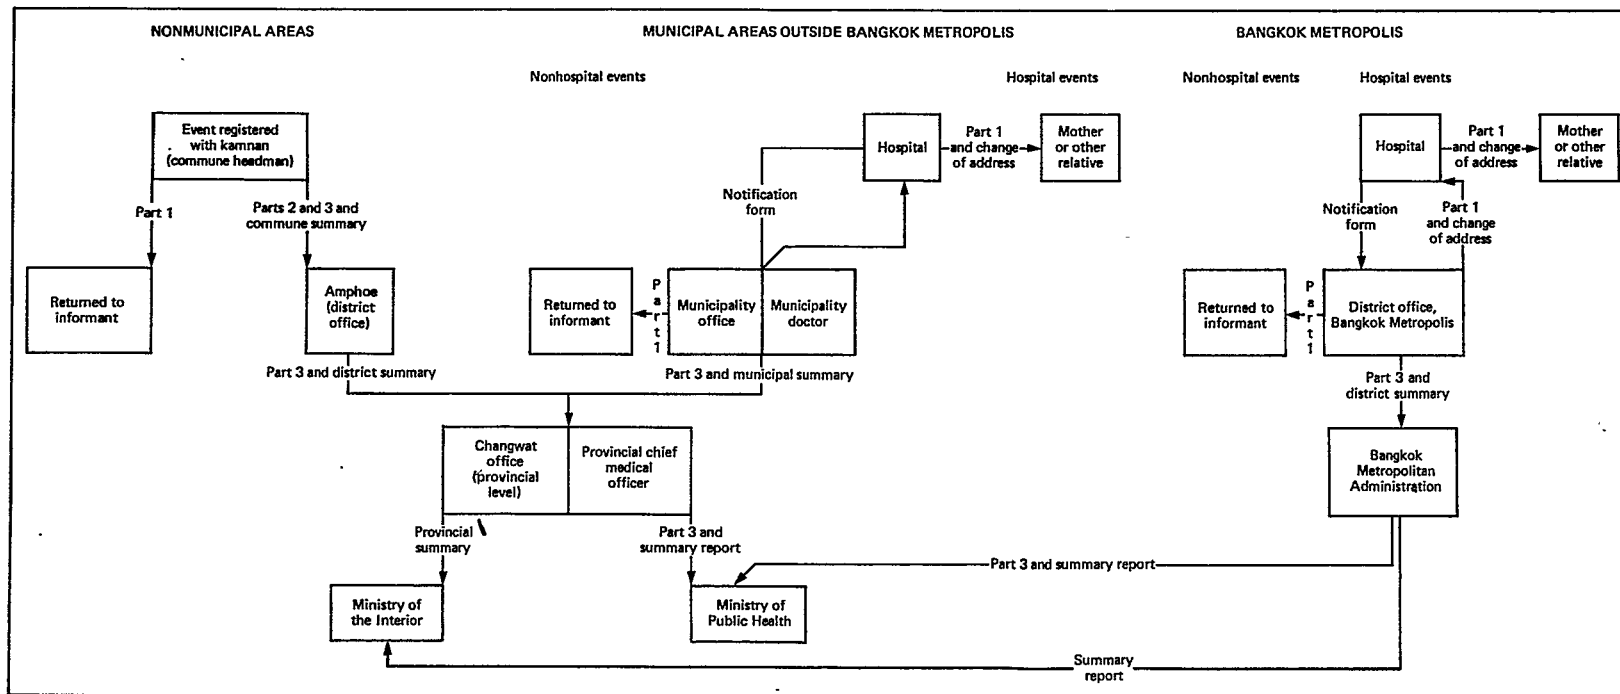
NONMUNICIPAL AREAS

MUNICIPAL AREAS OUTSIDE BANGKOK METROPOLIS

BANGKOK METROPOLIS

Nonhospital events

Hospital events

Nonhospital events

Hospital events

Event registered with kamnan (commune headman)

Part 1

Parts 2 and 3 and commune summary

Returned to informant

Amphoe (district office)

Part 3 and district summary

Hospital

Part 1 and change of address

Mother or other relative

Notification form

Returned to informant

Part 1

Municipality office

Municipality doctor

Part 3 and municipal summary

Changwat office (provincial level)

Provincial chief medical officer

Provincial summary

Part 3 and summary report

Ministry of the Interior

Ministry of Public Health

Hospital

Part 1 and change of address

Mother or other relative

Notification form

Part 1 and change of address

Returned to informant

Part 1

District office, Bangkok Metropolis

Part 3 and district summary

Bangkok Metropolitan Administration

Part 3 and summary report

Summary report